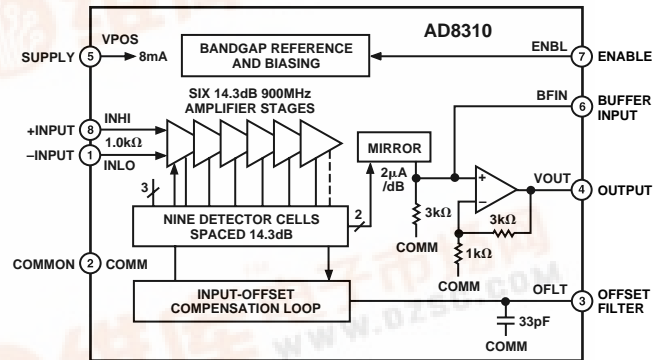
AD8310

VPOS

SUPPLY 5 8mA

BANDGAP REFERENCE AND BIASING

ENBL

7 ENABLE

SIX 14.3dB 900MHz AMPLIFIER STAGES

INHI

+INPUT 8

1.0kΩ

–INPUT 1

INLO

BFIN

6 BUFFER INPUT

MIRROR

2μA /dB

3

+

–

VOUT

4 OUTPUT

NINE DETECTOR CELLS SPACED 14.3dB

2

3kΩ

3kΩ

COMM

COMMON 2 COMM

1kΩ

COMM

INPUT-OFFSET COMPENSATION LOOP

OFLT

3 OFFSET FILTER

33pF

COMM

www.dzsc.com